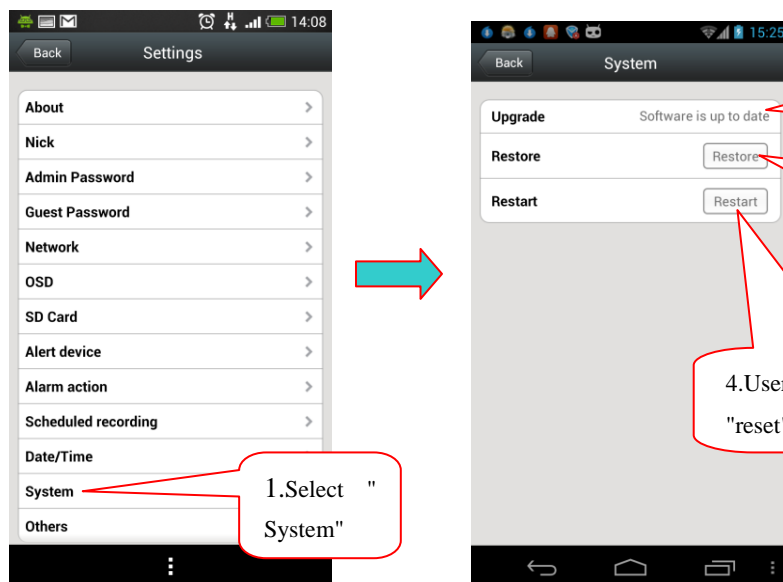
14:08

Back Settings

About

Nick

Admin Password

Guest Password

Network

OSD

SD Card

Alert device

Alarm action

Scheduled recording

Date/Time

System

Others

1.Select " System"

15:25

Back System

Upgrade Software is up to date

Restore Restore

Restart Restart

4.Use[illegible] "reset"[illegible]